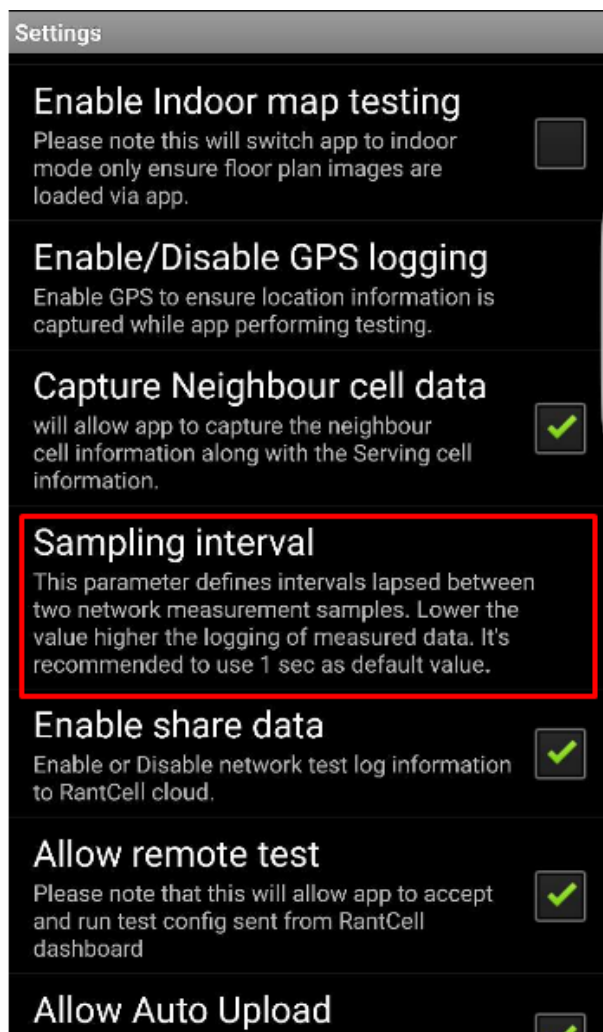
Settings

Enable Indoor map testing
Please note this will switch app to indoor mode only ensure floor plan images are loaded via app.

Enable/Disable GPS logging
Enable GPS to ensure location information is captured while app performing testing.

Capture Neighbour cell data
will allow app to capture the neighbour cell information along with the Serving cell information.

Sampling interval
This parameter defines intervals lapsed between two network measurement samples. Lower the value higher the logging of measured data. It's recommended to use 1 sec as default value.

Enable share data
Enable or Disable network test log information to RantCell cloud.

Allow remote test
Please note that this will allow app to accept and run test config sent from RantCell dashboard

Allow Auto Upload